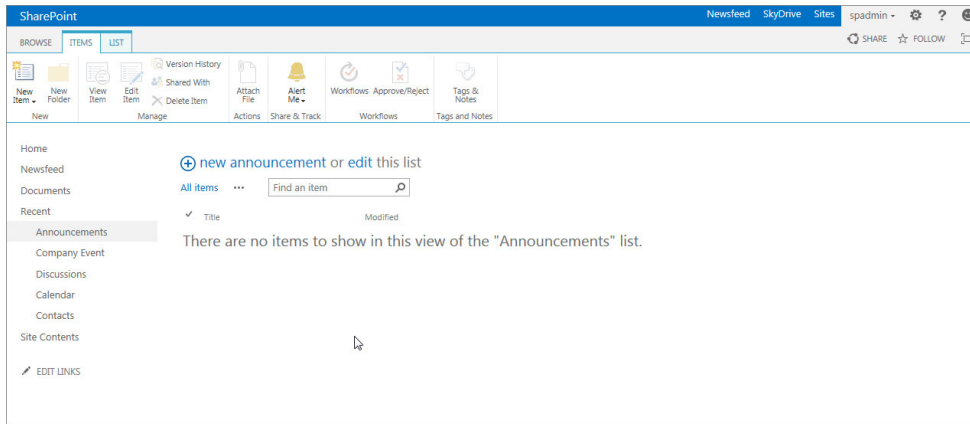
SharePoint

Newsfeed SkyDrive Sites spadmin ▾ ?

BROWSE ITEMS LIST

SHARE FOLLOW

New Item ▾ New Folder
New

View Item Edit Item Version History Shared With Delete Item
Manage

Attach File
Actions

Alert Me ▾
Share & Track

Workflows Approve/Reject
Workflows

Tags & Notes
Tags and Notes

Home
Newsfeed
Documents
Recent
Announcements
Company Event
Discussions
Calendar
Contacts
Site Contents

EDIT LINKS

new announcement or edit this list

All items ··· Find an item

✓ Title Modified

There are no items to show in this view of the "Announcements" list.